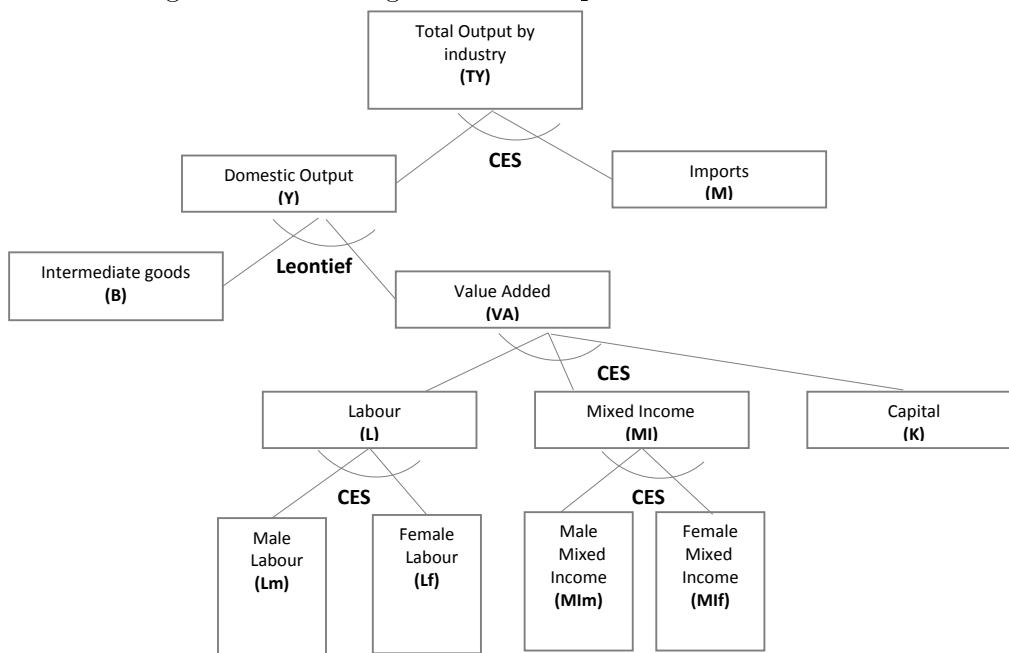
Total Output by industry
(TY)

CES

Domestic Output
(Y)

Imports
(M)

Intermediate goods
(B)

Leontief

Value Added
(VA)

CES

Labour
(L)

Mixed Income
(MI)

Capital
(K)

CES

CES

Male Labour
(Lm)

Female Labour
(Lf)

Male Mixed Income
(MIm)

Female Mixed Income
(MIf)